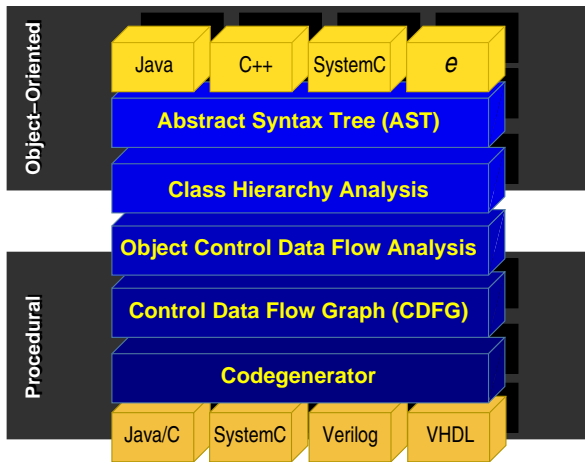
Object–Oriented

Java
C++
SystemC
e

Abstract Syntax Tree (AST)

Class Hierarchy Analysis

Object Control Data Flow Analysis

Procedural

Control Data Flow Graph (CDFG)

Codegenerator

Java/C
SystemC
Verilog
VHDL